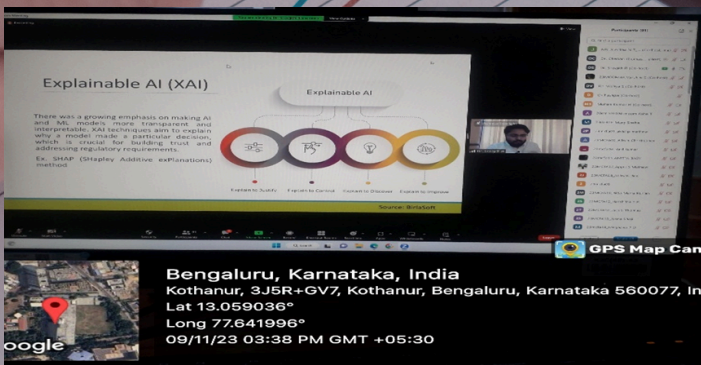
Explainable AI (XAI)

There was a growing emphasis on making AI and ML models more transparent and interpretable. XAI techniques aim to explain why a model made a particular decision, which is crucial for building trust and addressing regulatory requirements.

Ex. SHAP (SHapley Additive exPlanations) method

Explainable AI

Explain to Justify

Explain to Control

Explain to Discover

Explain to Improve

Source: Birlasoft

Participants

GPS Map Cam

Bengaluru, Karnataka, India

Kothanur, 3J5R+GV7, Kothanur, Bengaluru, Karnataka 560077, In

Lat 13.059036°

Long 77.641996°

09/11/23 03:38 PM GMT +05:30

oogle